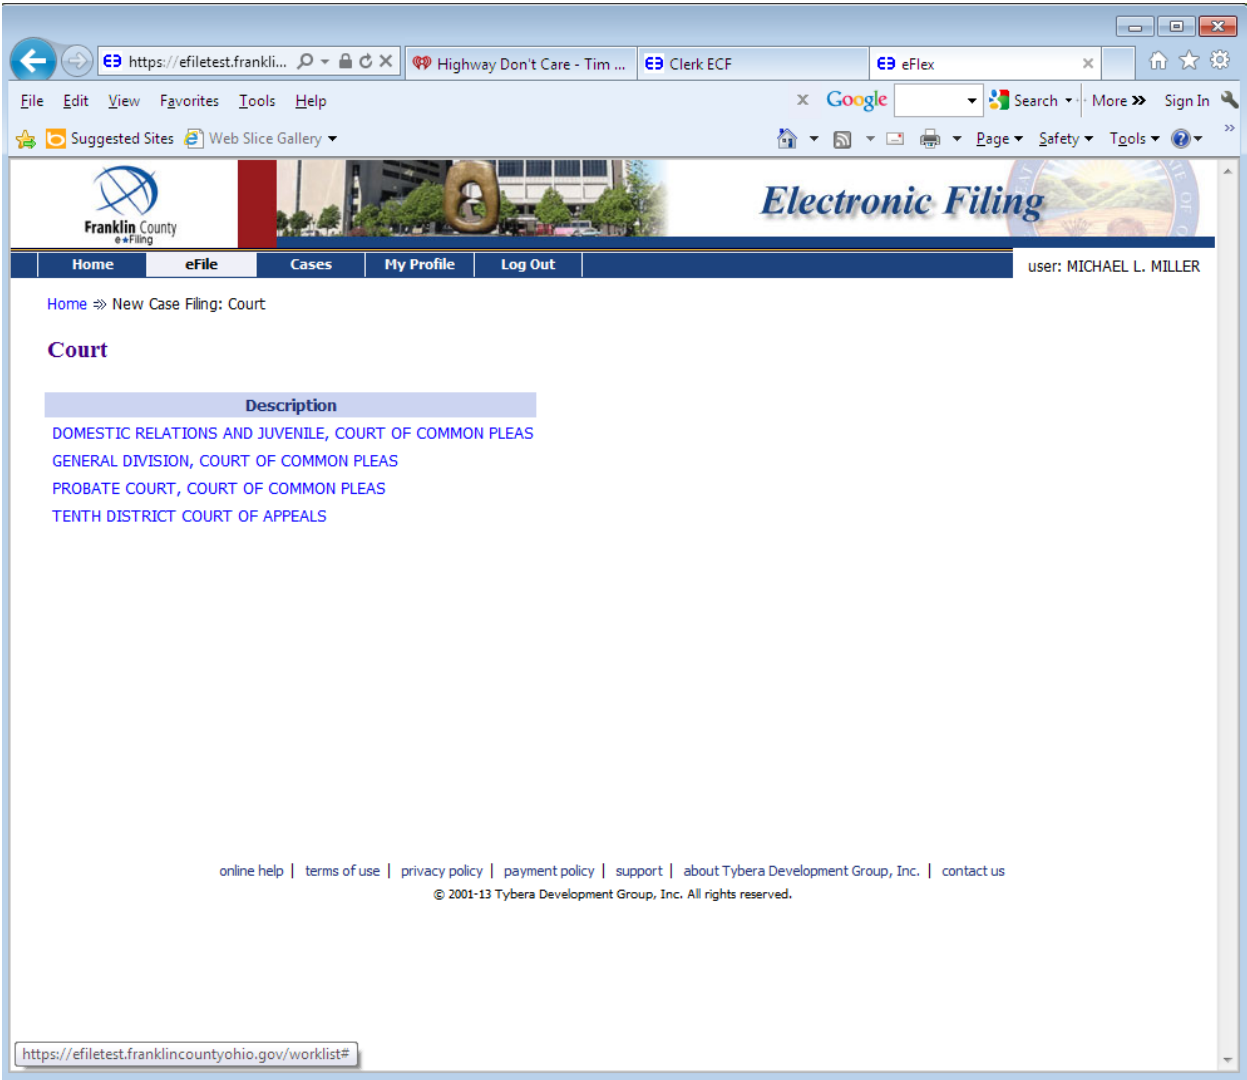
https://efiletest.frankli...

Highway Don't Care - Tim ...

Clerk ECF

eFlex

File Edit View Favorites Tools Help

Google Search More Sign In

Suggested Sites Web Slice Gallery

Page Safety Tools

Franklin County e-Filing

Electronic Filing

Home eFile Cases My Profile Log Out

user: MICHAEL L. MILLER

Home » New Case Filing: Court

Court

| Description |
|---|
| DOMESTIC RELATIONS AND JUVENILE, COURT OF COMMON PLEAS |
| GENERAL DIVISION, COURT OF COMMON PLEAS |
| PROBATE COURT, COURT OF COMMON PLEAS |
| TENTH DISTRICT COURT OF APPEALS |

online help | terms of use | privacy policy | payment policy | support | about Tybera Development Group, Inc. | contact us

© 2001-13 Tybera Development Group, Inc. All rights reserved.

https://efiletest.franklincountyohio.gov/worklist#